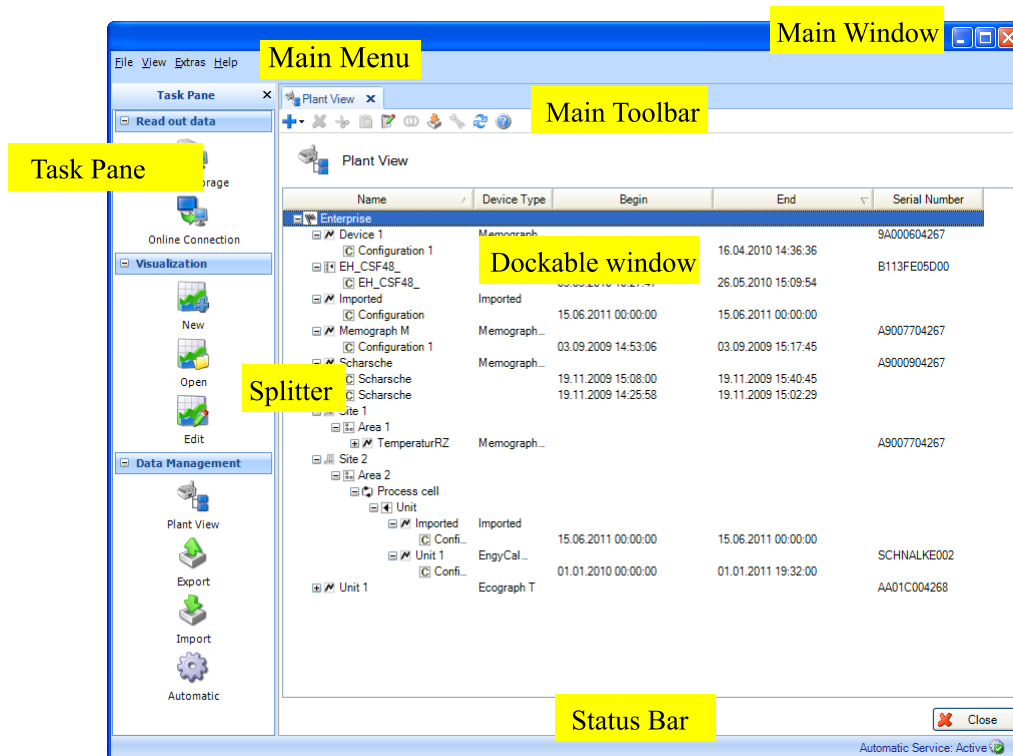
Main Window

File View Extras Help

Main Menu

Task Pane

Read out data

Task Pane

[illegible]orage

Online Connection

Visualization

New

Open

Edit

Data Management

Plant View

Export

Import

Automatic

Plant View

Main Toolbar

Plant View

| Name | Device Type | Begin | End | Serial Number |
|---|---|---|---|---|
| Enterprise | | | | |
| Device 1 | Memograph | | | 9A000604267 |
| Configuration 1 | | | 16.04.2010 14:36:36 | |
| EH_CSF48_ | | | | B113FE05D00 |
| EH_CSF48_ | | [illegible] | 26.05.2010 15:09:54 | |
| Imported | Imported | | | |
| Configuration | | 15.06.2011 00:00:00 | 15.06.2011 00:00:00 | |
| Memograph M | Memograph... | | | A9007704267 |
| Configuration 1 | | 03.09.2009 14:53:06 | 03.09.2009 15:17:45 | |
| Scharsche | Memograph... | | | A9000904267 |
| Scharsche | | 19.11.2009 15:08:00 | 19.11.2009 15:40:45 | |
| Scharsche | | 19.11.2009 14:25:58 | 19.11.2009 15:02:29 | |
| Site 1 | | | | |
| Area 1 | | | | |
| TemperaturRZ | Memograph... | | | A9007704267 |
| Site 2 | | | | |
| Area 2 | | | | |
| Process cell | | | | |
| Unit | | | | |
| Imported | Imported | | | |
| Confi... | | 15.06.2011 00:00:00 | 15.06.2011 00:00:00 | |
| Unit 1 | EngyCal... | | | SCHNALKE002 |
| Confi... | | 01.01.2010 00:00:00 | 01.01.2011 19:32:00 | |
| Unit 1 | Ecograph T | | | AA01C004268 |

Dockable window

Splitter

Status Bar

Close

Automatic Service: Active